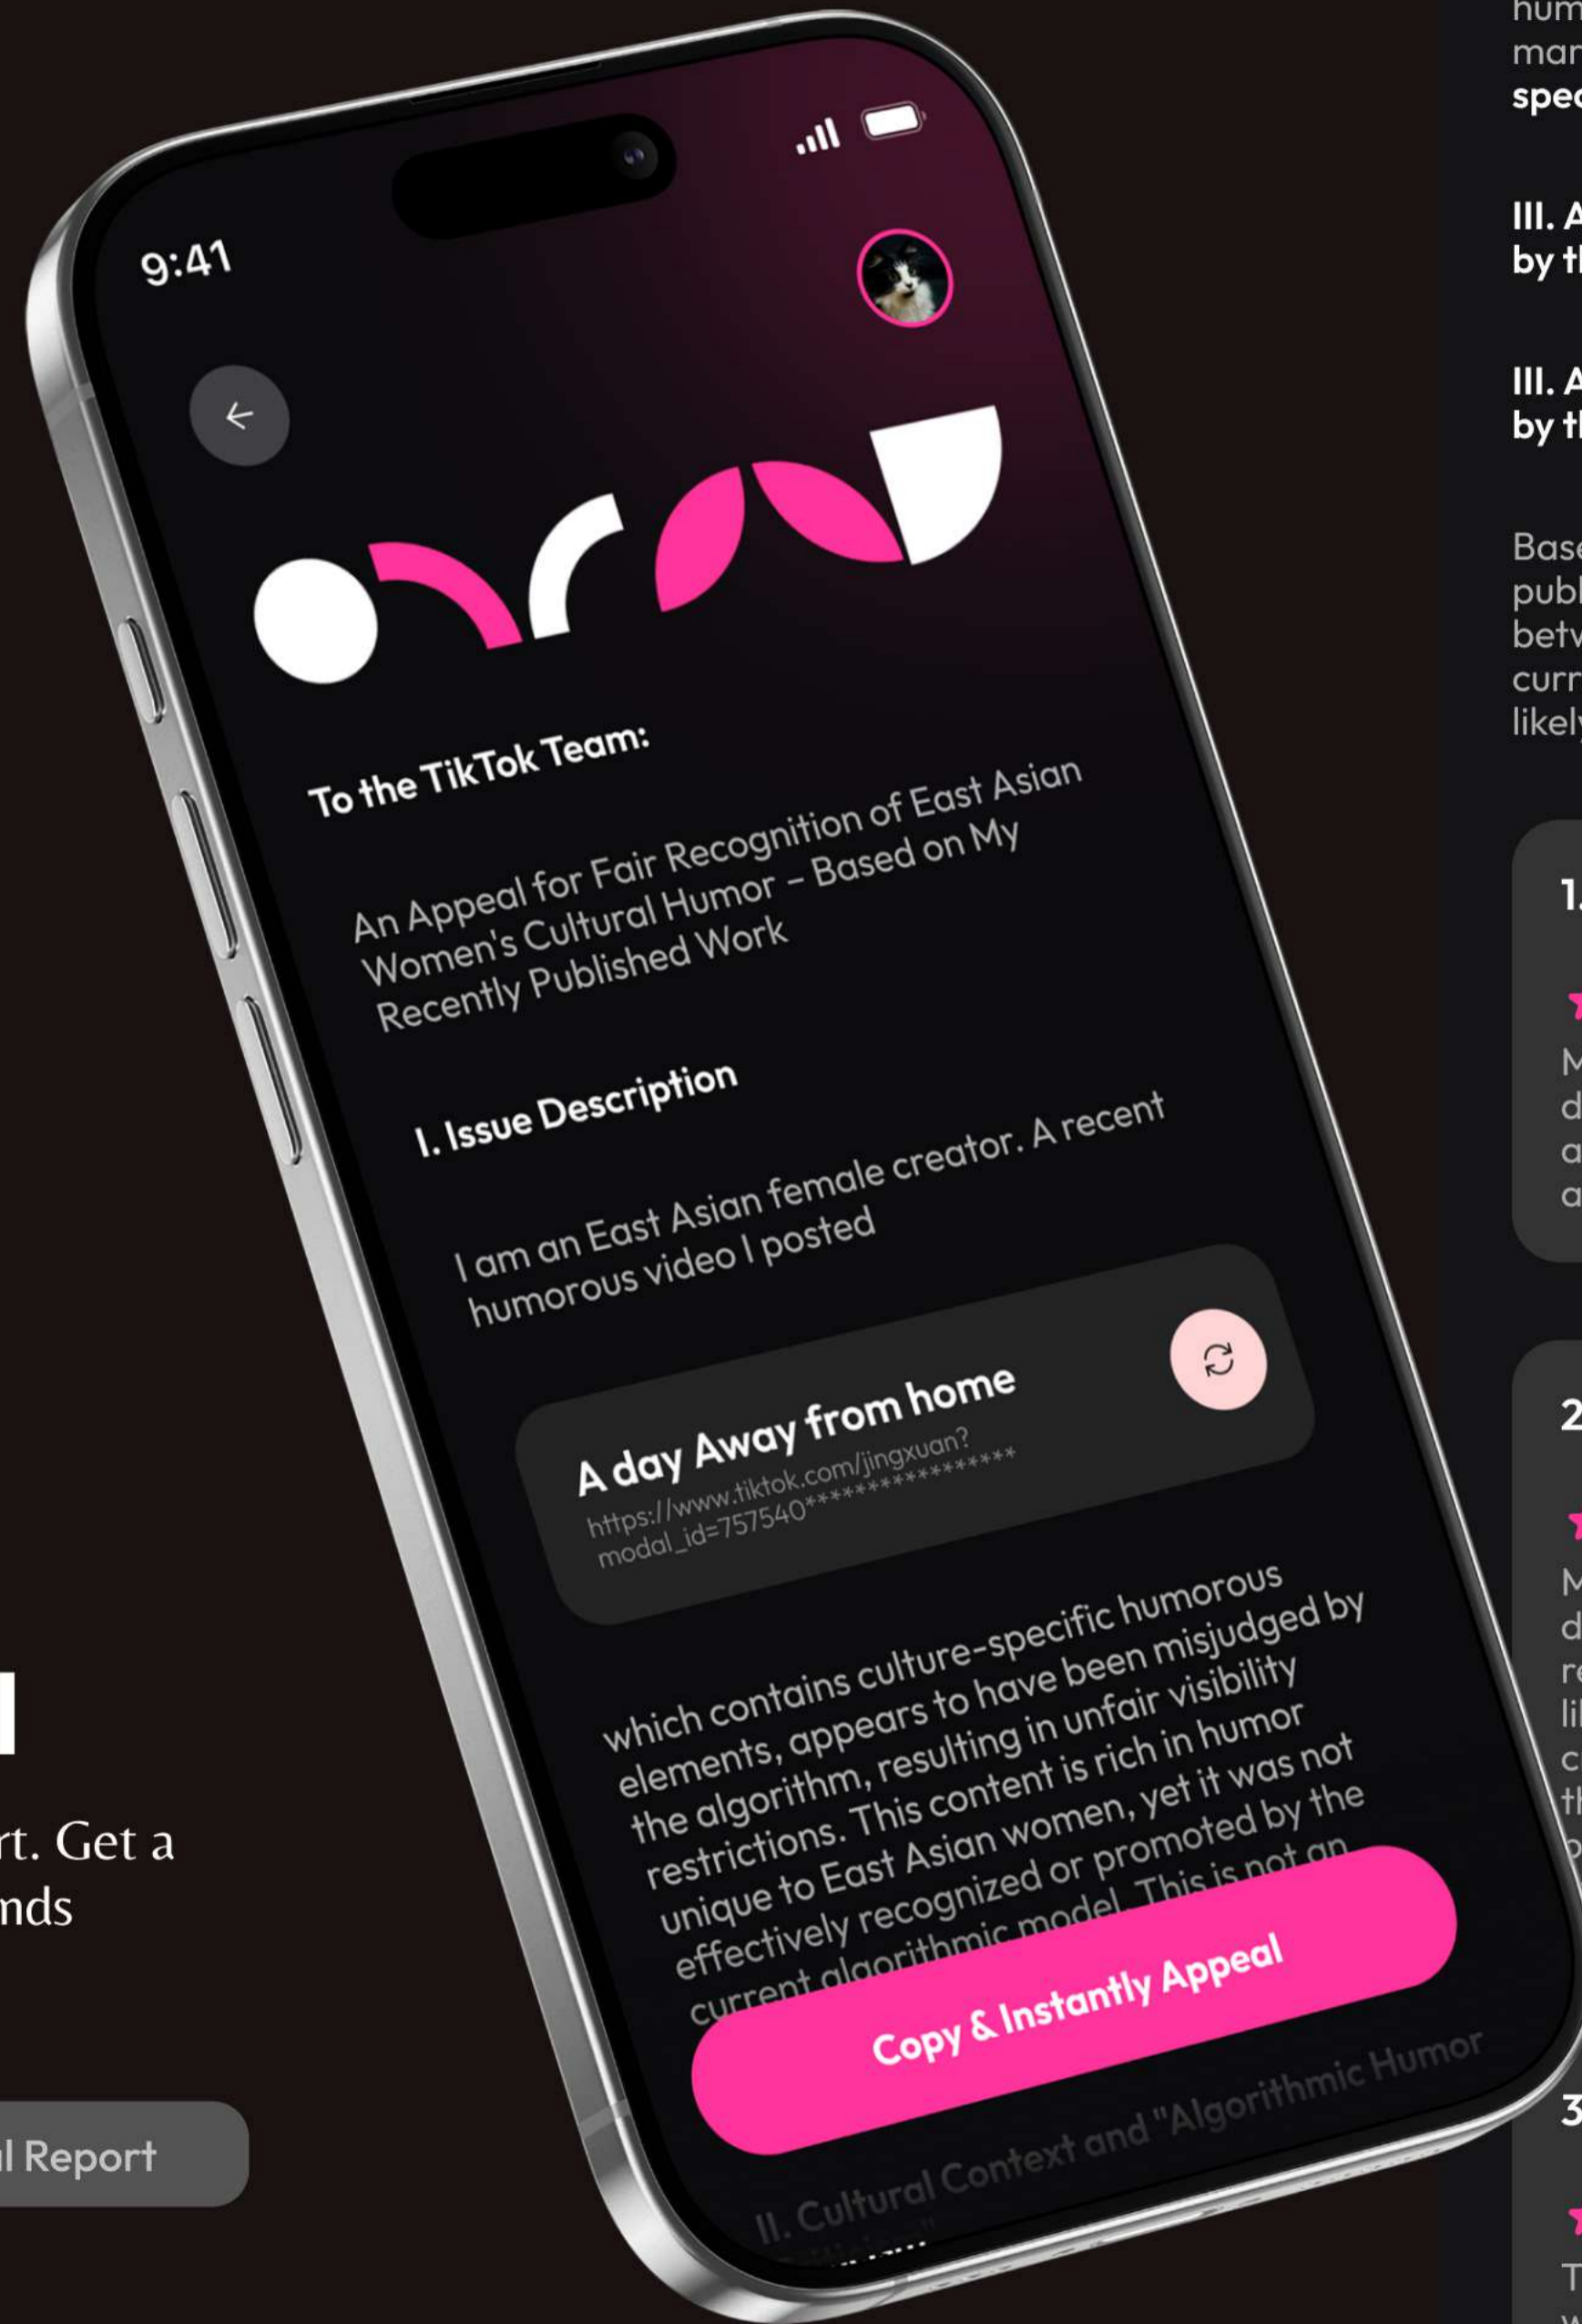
9:41

To the TikTok Team:

An Appeal for Fair Recognition of East Asian Women's Cultural Humor – Based on My Recently Published Work

I. Issue Description

I am an East Asian female creator. A recent humorous video I posted

A day Away from home
https://www.tiktok.com/jingxuan?modal_id=757540*****************

which contains culture-specific humorous elements, appears to have been misjudged by the algorithm, resulting in unfair visibility restrictions. This content is rich in humor unique to East Asian women, yet it was not effectively recognized or promoted by the current algorithmic model. This is not an

Copy & Instantly Appeal

II. Cultural Context and "Algorithmic Humor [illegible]"

rt. Get a
nds

l Report

hum
mar
spec

III. A
by th

III. A
by th

Base
publ
betw
curr
likel

1.
M
d
a
a

2
M
d
r
li
c
th
p

3
T